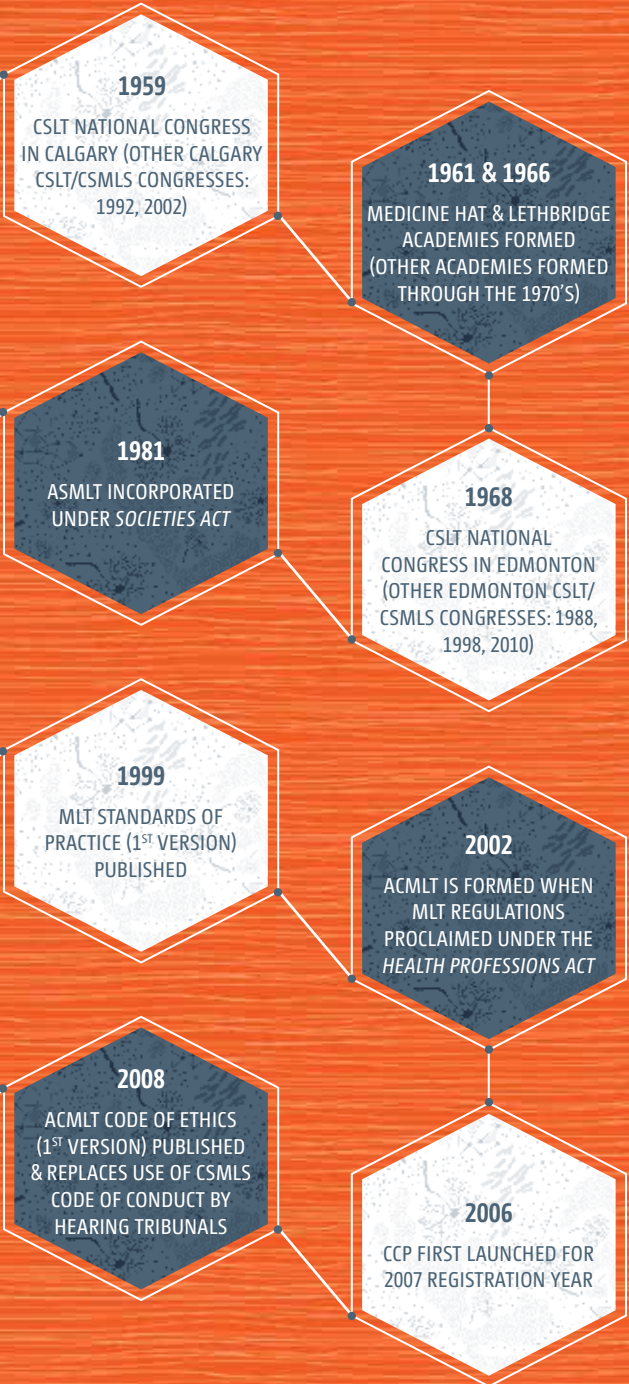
1959

CSLT NATIONAL CONGRESS IN CALGARY (OTHER CALGARY CSLT/CSMLS CONGRESSES: 1992, 2002)

1961 & 1966

MEDICINE HAT & LETHBRIDGE ACADEMIES FORMED (OTHER ACADEMIES FORMED THROUGH THE 1970'S)

1981

ASMLT INCORPORATED UNDER *SOCIETIES ACT*

1968

CSLT NATIONAL CONGRESS IN EDMONTON (OTHER EDMONTON CSLT/CSMLS CONGRESSES: 1988, 1998, 2010)

1999

MLT STANDARDS OF PRACTICE ($1^{ST}$ VERSION) PUBLISHED

2002

ACMLT IS FORMED WHEN MLT REGULATIONS PROCLAIMED UNDER THE *HEALTH PROFESSIONS ACT*

2008

ACMLT CODE OF ETHICS ($1^{ST}$ VERSION) PUBLISHED & REPLACES USE OF CSMLS CODE OF CONDUCT BY HEARING TRIBUNALS

2006

CCP FIRST LAUNCHED FOR 2007 REGISTRATION YEAR